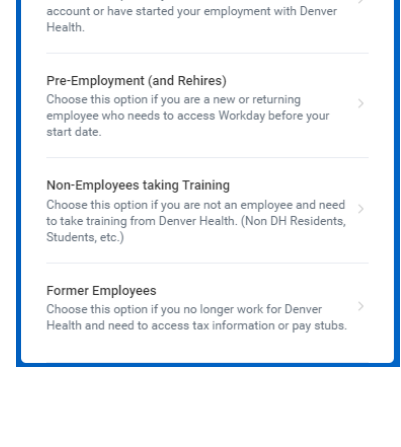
account or have started your employment with Denver Health.

Pre-Employment (and Rehires)
Choose this option if you are a new or returning employee who needs to access Workday before your start date.

Non-Employees taking Training
Choose this option if you are not an employee and need to take training from Denver Health. (Non DH Residents, Students, etc.)

Former Employees
Choose this option if you no longer work for Denver Health and need to access tax information or pay stubs.